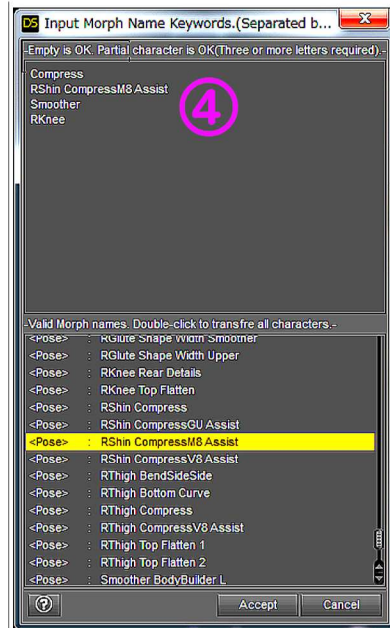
DS Input Morph Name Keywords.(Separated b...

-Empty is OK. Partial character is OK(Three or more letters required).-

Compress
RShin CompressM8 Assist
Smoother
RKnee

④

-Valid Morph names. Double-click to transfre all characters.-

<Pose> : RGlute Shape Width Smoother
<Pose> : RGlute Shape Width Upper
<Pose> : RKnee Rear Details
<Pose> : RKnee Top Flatten
<Pose> : RShin Compress
<Pose> : RShin CompressGU Assist
<Pose> : RShin CompressM8 Assist
<Pose> : RShin CompressV8 Assist
<Pose> : RThigh BendSideSide
<Pose> : RThigh Bottom Curve
<Pose> : RThigh Compress
<Pose> : RThigh CompressV8 Assist
<Pose> : RThigh Top Flatten 1
<Pose> : RThigh Top Flatten 2
<Pose> : Smoother BodyBuilder L

?
Accept
Cancel